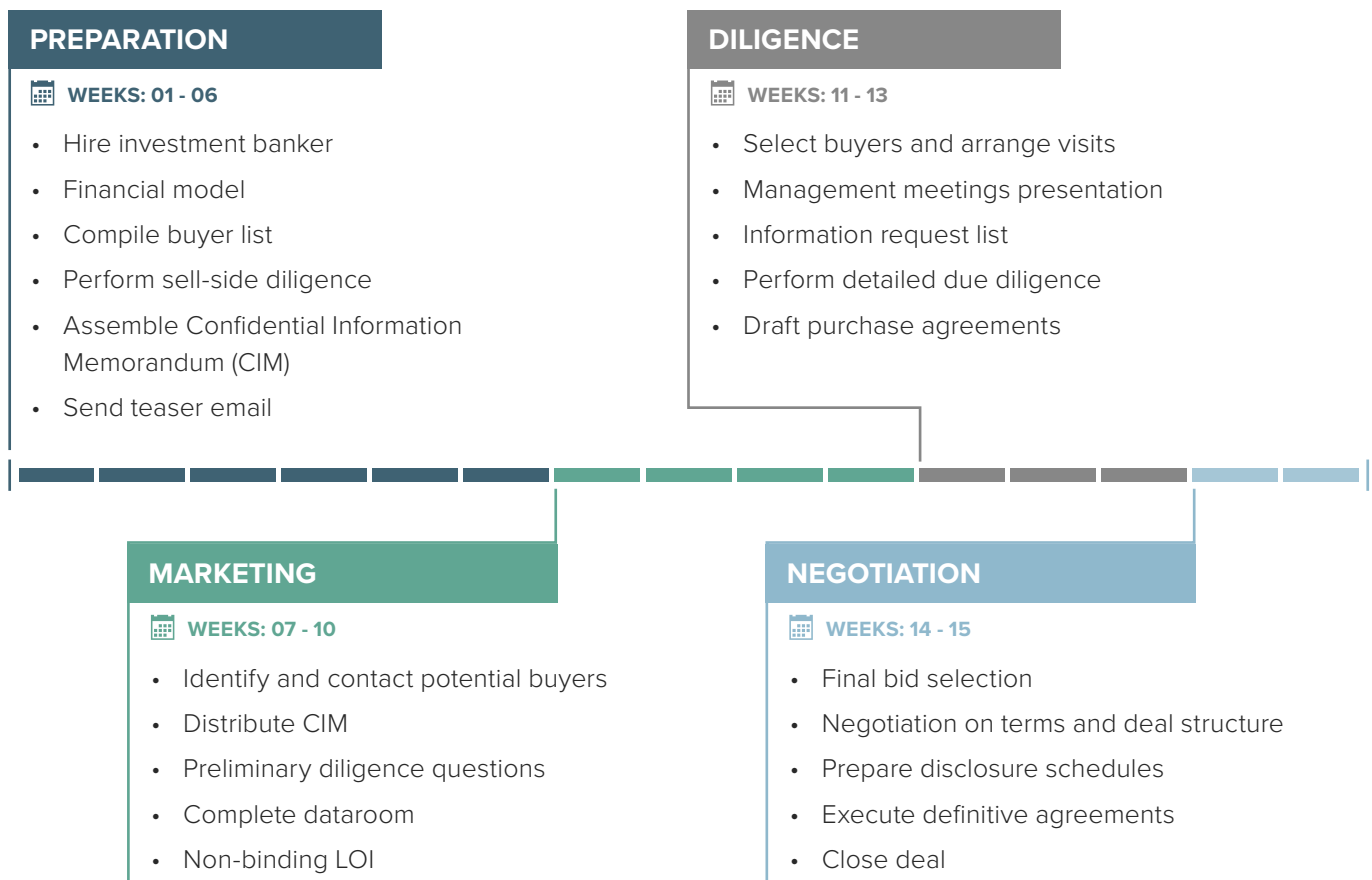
PREPARATION

WEEKS: 01 - 06

- Hire investment banker
- Financial model
- Compile buyer list
- Perform sell-side diligence
- Assemble Confidential Information Memorandum (CIM)
- Send teaser email

DILIGENCE

WEEKS: 11 - 13

- Select buyers and arrange visits
- Management meetings presentation
- Information request list
- Perform detailed due diligence
- Draft purchase agreements

MARKETING

WEEKS: 07 - 10

- Identify and contact potential buyers
- Distribute CIM
- Preliminary diligence questions
- Complete dataroom
- Non-binding LOI

NEGOTIATION

WEEKS: 14 - 15

- Final bid selection
- Negotiation on terms and deal structure
- Prepare disclosure schedules
- Execute definitive agreements
- Close deal